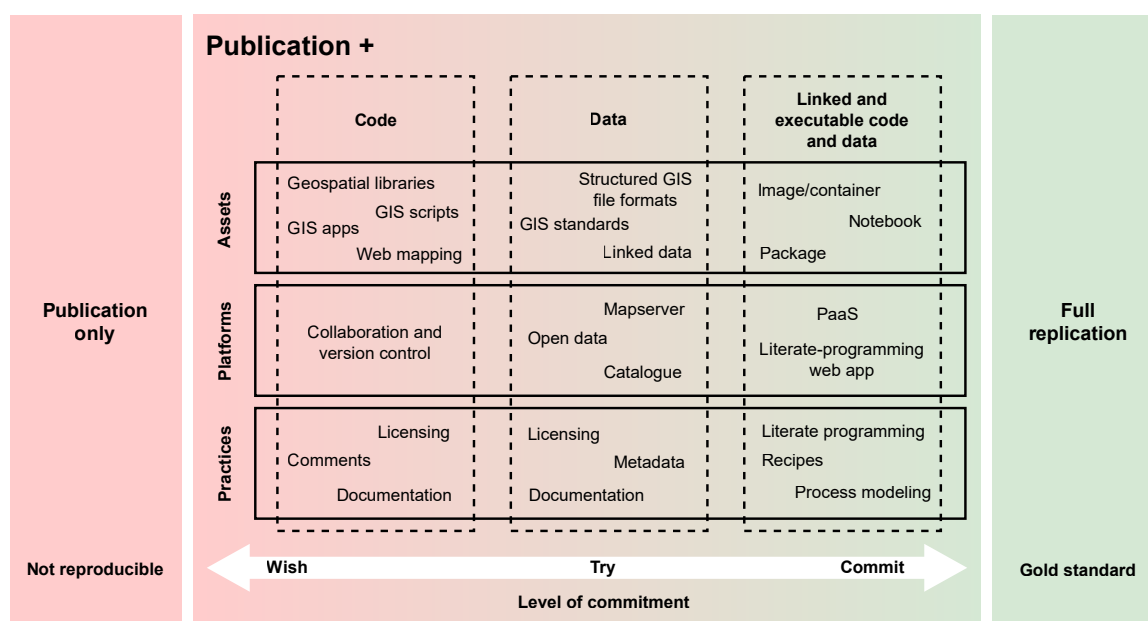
Publication only

Publication +

Code

Data

Linked and executable code and data

Assets

Geospatial libraries
GIS scripts
GIS apps
Web mapping

Structured GIS file formats
GIS standards
Linked data

Image/container
Notebook
Package

Platforms

Collaboration and version control

Mapserver
Open data
Catalogue

PaaS
Literate-programming web app

Practices

Licensing
Comments
Documentation

Licensing
Metadata
Documentation

Literate programming
Recipes
Process modeling

Full replication

Not reproducible

Wish

Try

Commit

Level of commitment

Gold standard